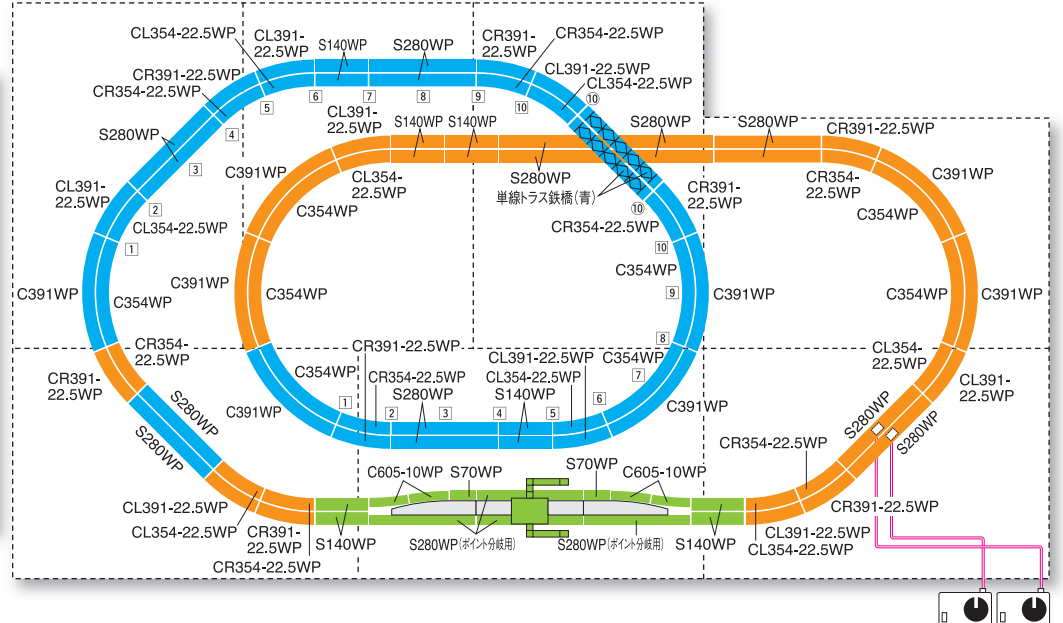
CL354-22.5WP
CL391-22.5WP
S140WP
S280WP
CR391-22.5WP
CR354-22.5WP
CR391-22.5WP
CR354-22.5WP
CL391-22.5WP
CL354-22.5WP
⑩
5
6
7
8
9
10
4
S280WP
CL391-22.5WP
S140WP
S140WP
S280WP
S280WP
CR391-22.5WP
3
C391WP
CL354-22.5WP
S280WP
単線トラス鉄橋(青)
CR391-22.5WP
CR354-22.5WP
C391WP
CL391-22.5WP
2
C354WP
⑩
CL354-22.5WP
CR354-22.5WP
C354WP
1
10
C391WP
C354WP
C391WP
C391WP
C354WP
9
C391WP
C354WP
C354WP
C391WP
8
CR354-22.5WP
CR391-22.5WP
C354WP
CL354-22.5WP
CR391-22.5WP
C354WP
CL391-22.5WP
7
CL391-22.5WP
CR354-22.5WP
CL354-22.5WP
1
S280WP
S140WP
6
C391WP
C391WP
2
3
4
5
S280WP
S280WP
S280WP
S280WP
CR354-22.5WP
C605-10WP
S70WP
S70WP
C605-10WP
CL391-22.5WP
CR391-22.5WP
CL354-22.5WP
CR391-22.5WP
S140WP
S280WP(ポイント分岐用)
S280WP(ポイント分岐用)
S140WP
CL391-22.5WP
CL354-22.5WP
CR354-22.5WP